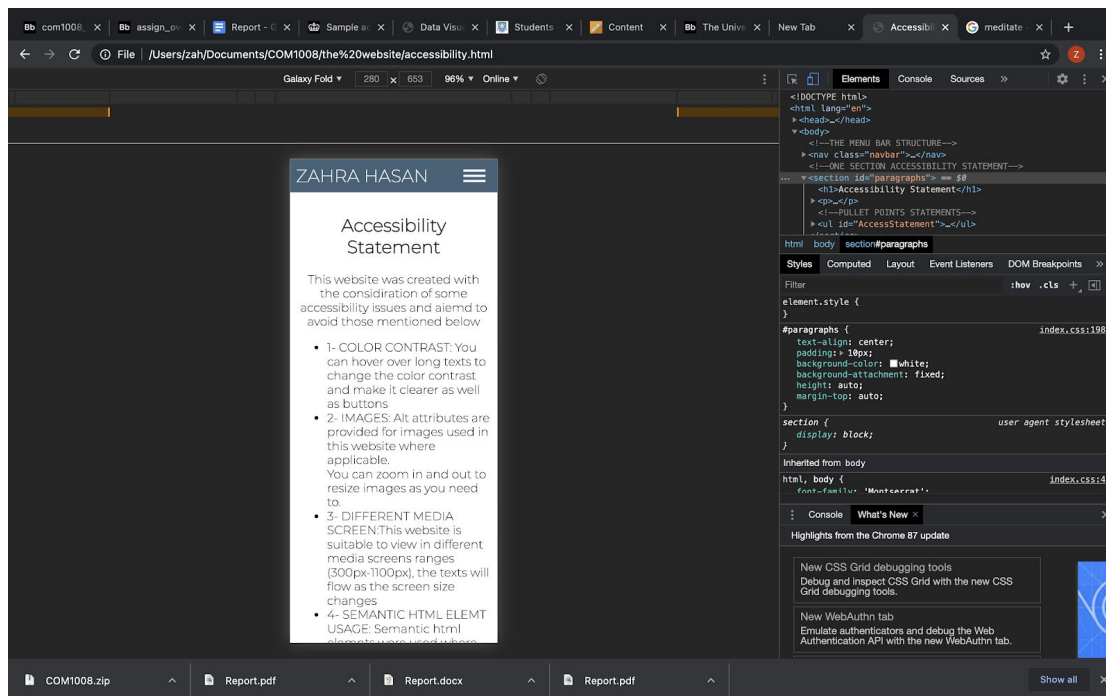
Bb com1008 × | Bb assign_ov × | Report - × | Sample a × | Data Visu × | Students × | Content × | Bb The Unive × | New Tab × | Accessibi × | meditate × | +

File | /Users/zah/Documents/COM1008/the%20website/accessibility.html

Galaxy Fold ▾ 280 x 653 96% ▾ Online ▾

ZAHRA HASAN

Accessibility Statement

This website was created with the considiration of some accessibility issues and aiemd to avoid those mentioned below

- 1- COLOR CONTRAST: You can hover over long texts to change the color contrast and make it clearer as well as buttons
- 2- IMAGES: Alt attributes are provided for images used in this website where applicable. You can zoom in and out to resize images as you need to.
- 3- DIFFERENT MEDIA SCREEN:This website is suitable to view in different media screens ranges (300px-1100px), the texts will flow as the screen size changes
- 4- SEMANTIC HTML ELEMT USAGE: Semantic html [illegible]

Elements Console Sources »

<!DOCTYPE html>
<html lang="en">
▸<head>…</head>
▾<body>
<!--THE MENU BAR STRUCTURE-->
▸<nav class="navbar">…</nav>
<!--ONE SECTION ACCESSIBILITY STATEMENT-->
▾<section id="paragraphs"> == $0
<h1>Accessibility Statement</h1>
▸<p>…</p>
<!--PULLET POINTS STATEMENTS-->
▸<ul id="AccessStatement">…</ul>

html body section#paragraphs

Styles Computed Layout Event Listeners DOM Breakpoints »

Filter :hov .cls +

element.style {
}

#paragraphs { index.css:198
text-align: center;
padding: ▸ 10px;
background-color: white;
background-attachment: fixed;
height: auto;
margin-top: auto;
}

section { user agent stylesheet
display: block;
}

Inherited from body

html, body { index.css:4
font-family: 'Montserrat';

Console What's New ×

Highlights from the Chrome 87 update

New CSS Grid debugging tools
Debug and inspect CSS Grid with the new CSS Grid debugging tools.

New WebAuthn tab
Emulate authenticators and debug the Web Authentication API with the new WebAuthn tab.

COM1008.zip | Report.pdf | Report.docx | Report.pdf | Show all